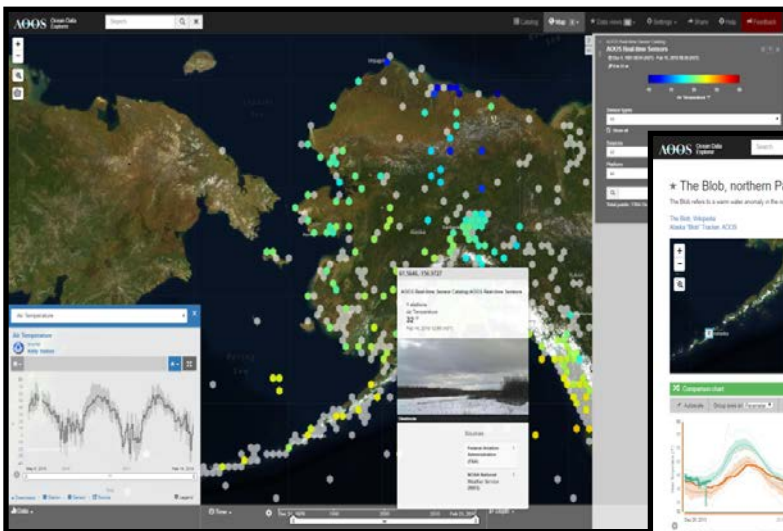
AOOS Ocean Data Explorer

Search

Catalog

Map

Data views

Settings

Share

Help

Feedback

AOOS Real-time Sensors

Air Temperature

Sensor types

Show all

Parameters

Platform

Air Temperature

61.5646, -150.9727

AOOS Real-time Sensors Catalog AOOS Real-time Sensors

Air Temperature

32 °F

Sources

Federal Aviation Administration (FAA)

NOAA National Weather Service (NWS)

Download

Legend

Data

Time

AOOS Ocean Data Explorer

Search

The Blob, northern P

The Blob refers to a warm water anomaly in the

The Blob, Wikipedia

Alaska "Blob" Tracker, AOOS

Comparison chart

Autoscale

Group lines by